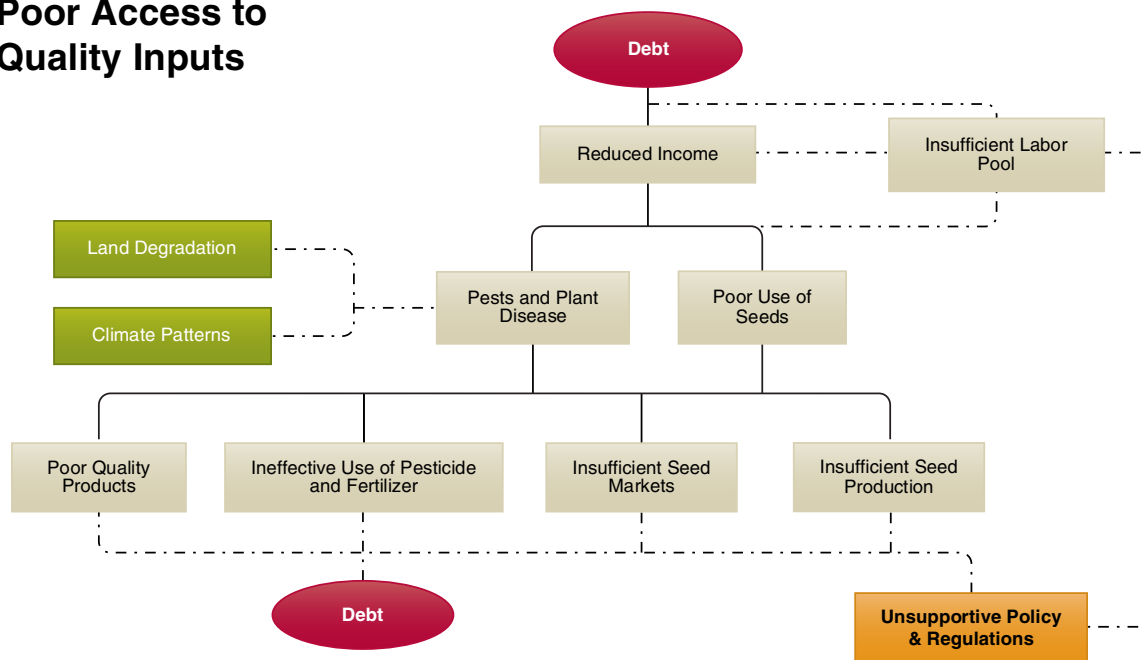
Poor Access to Quality Inputs

Debt

Reduced Income

Insufficient Labor Pool

Land Degradation

Climate Patterns

Pests and Plant Disease

Poor Use of Seeds

Poor Quality Products

Ineffective Use of Pesticide and Fertilizer

Insufficient Seed Markets

Insufficient Seed Production

Debt

Unsupportive Policy & Regulations